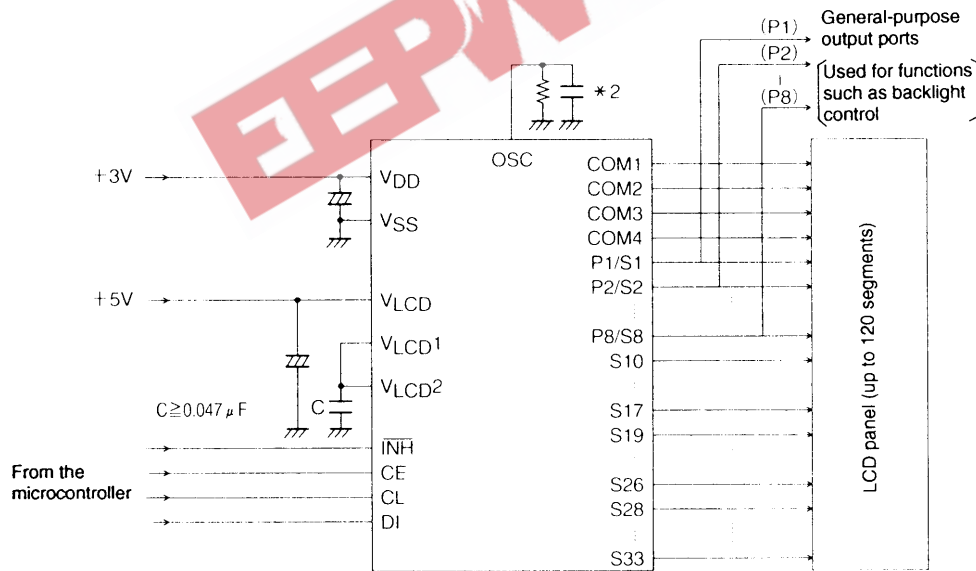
(P1) General-purpose output ports
(P2)
(P8)
Used for functions such as backlight control

$*2$

OSC

+3V
$V_{DD}$
$V_{SS}$

+5V
$V_{LCD}$
$V_{LCD}1$
$V_{LCD}2$

C≧0.047 μF
C

$\overline{INH}$
From the microcontroller
CE
CL
DI

COM1
COM2
COM3
COM4
P1/S1
P2/S2
P8/S8
S10
S17
S19
S26
S28
S33

LCD panel (up to 120 segments)